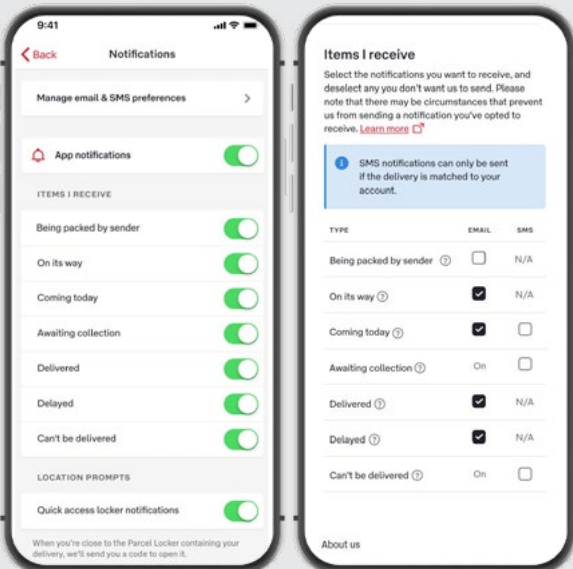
9:41

Back Notifications

Manage email & SMS preferences

App notifications

ITEMS I RECEIVE

Being packed by sender

On its way

Coming today

Awaiting collection

Delivered

Delayed

Can't be delivered

LOCATION PROMPTS

Quick access locker notifications

When you're close to the Parcel Locker containing your delivery, we'll send you a code to open it.

Items I receive

Select the notifications you want to receive, and deselect any you don't want us to send. Please note that there may be circumstances that prevent us from sending a notification you've opted to receive. Learn more

SMS notifications can only be sent if the delivery is matched to your account.

| TYPE | EMAIL | SMS |
|---|---|---|
| Being packed by sender | ☐ | N/A |
| On its way | ☑ | N/A |
| Coming today | ☑ | ☐ |
| Awaiting collection | On | ☐ |
| Delivered | ☑ | N/A |
| Delayed | ☑ | N/A |
| Can't be delivered | On | ☐ |

About us